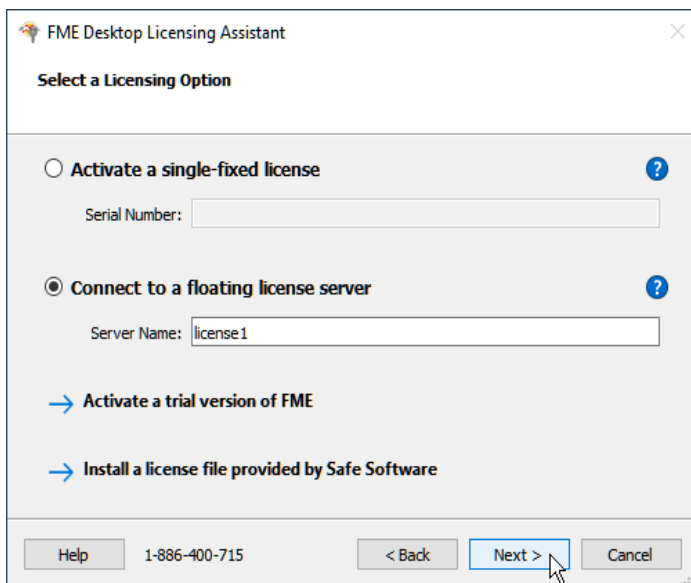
FME Desktop Licensing Assistant

Select a Licensing Option

Activate a single-fixed license

Serial Number:

Connect to a floating license server

Server Name: license1

Activate a trial version of FME

Install a license file provided by Safe Software

Help 1-886-400-715 < Back Next > Cancel